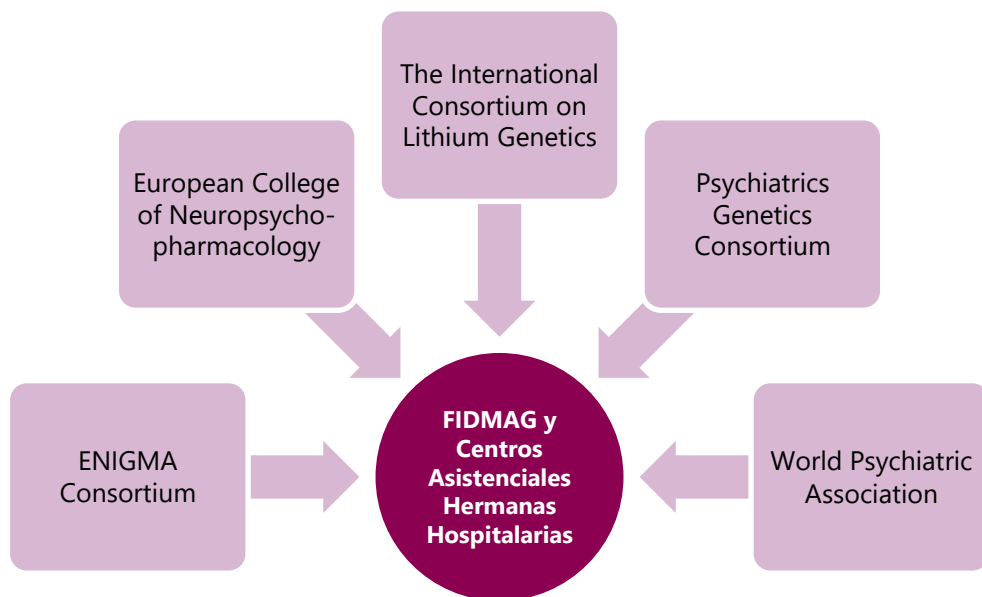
The International Consortium on Lithium Genetics

European College of Neuropsychopharmacology

Psychiatrics Genetics Consortium

ENIGMA Consortium

FIDMAG y Centros Asistenciales Hermanas Hospitalarias

World Psychiatric Association